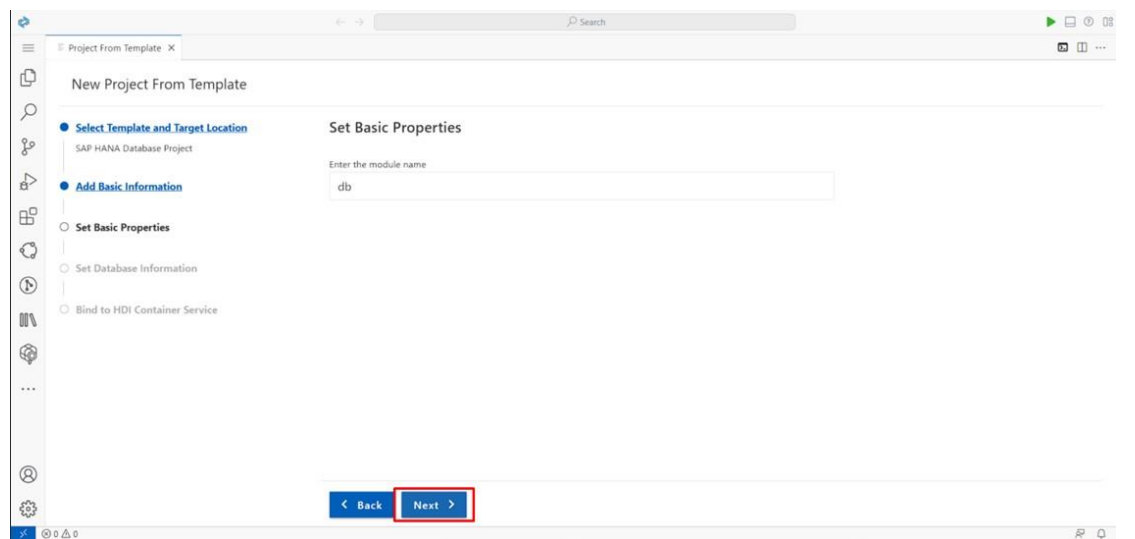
Search

Project From Template ×

New Project From Template

Select Template and Target Location
SAP HANA Database Project

Add Basic Information

Set Basic Properties

Set Database Information

Bind to HDI Container Service

Set Basic Properties

Enter the module name
db

< Back

Next >

⊗ 0 ⚠ 0